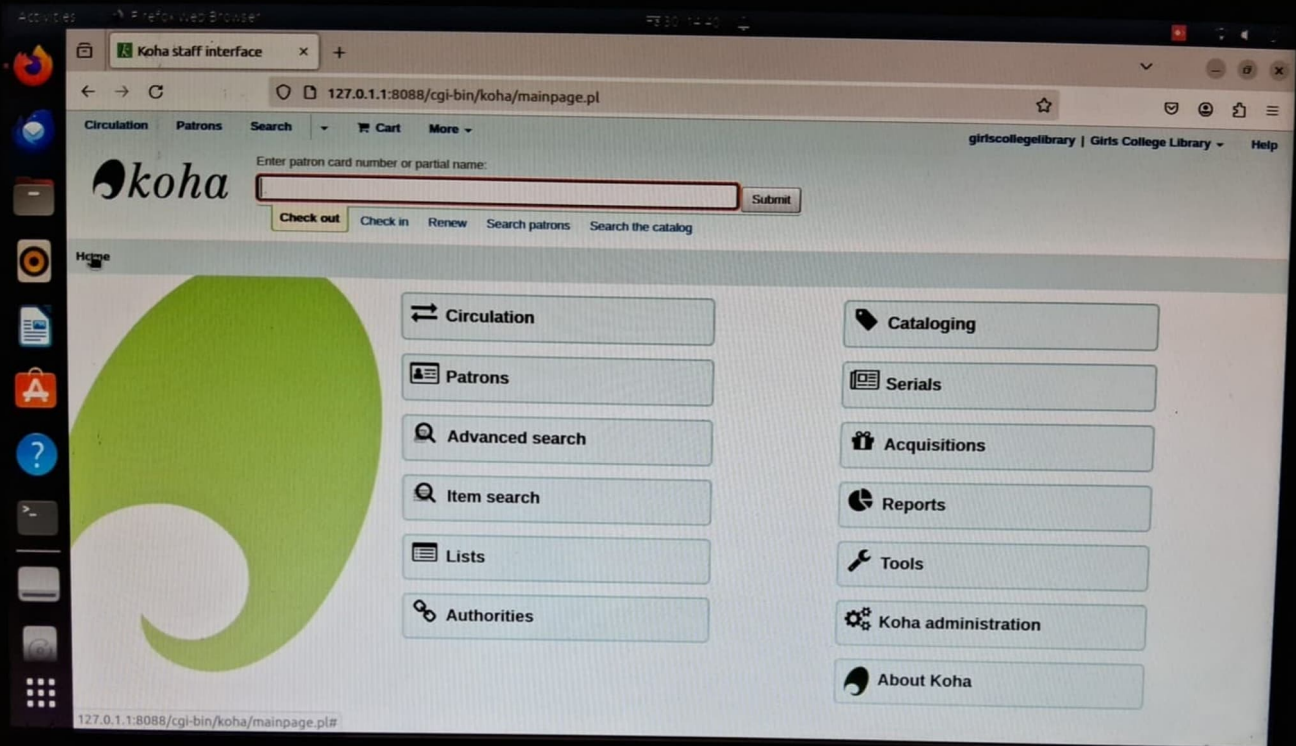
Activities Firefox Web Browser

Koha staff interface ×

127.0.1.1:8088/cgi-bin/koha/mainpage.pl

Circulation Patrons Search Cart More

girlscollegelibrary | Girls College Library Help

koha

Enter patron card number or partial name:

Submit

Check out Check in Renew Search patrons Search the catalog

Home

Circulation

Patrons

Advanced search

Item search

Lists

Authorities

Cataloging

Serials

Acquisitions

Reports

Tools

Koha administration

About Koha

127.0.1.1:8088/cgi-bin/koha/mainpage.pl#